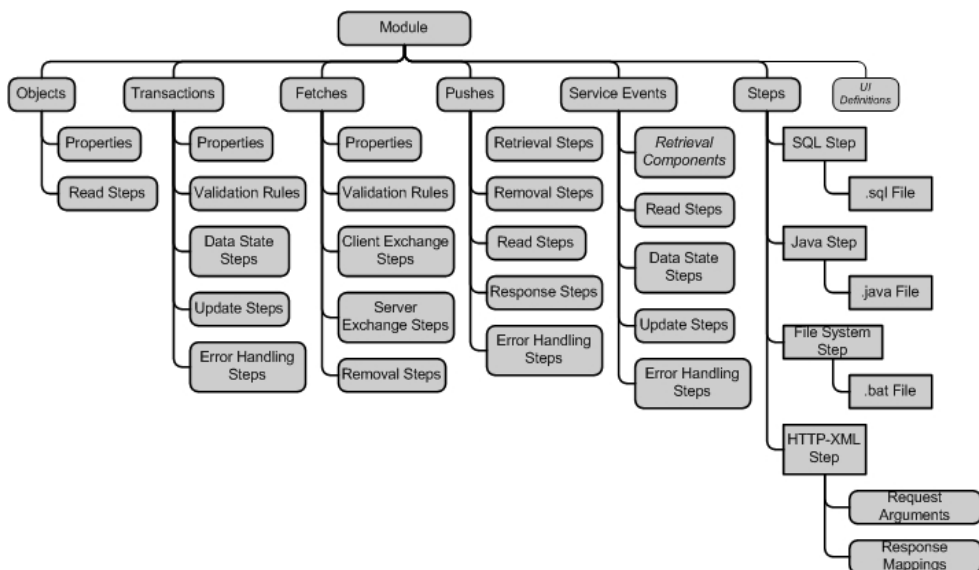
Module

Objects
Properties
Read Steps

Transactions
Properties
Validation Rules
Data State Steps
Update Steps
Error Handling Steps

Fetches
Properties
Validation Rules
Client Exchange Steps
Server Exchange Steps
Removal Steps

Pushes
Retrieval Steps
Removal Steps
Read Steps
Response Steps
Error Handling Steps

Service Events
Retrieval Components
Read Steps
Data State Steps
Update Steps
Error Handling Steps

Steps
SQL Step
.sql File
Java Step
.java File
File System Step
.bat File
HTTP-XML Step
Request Arguments
Response Mappings

UI Definitions